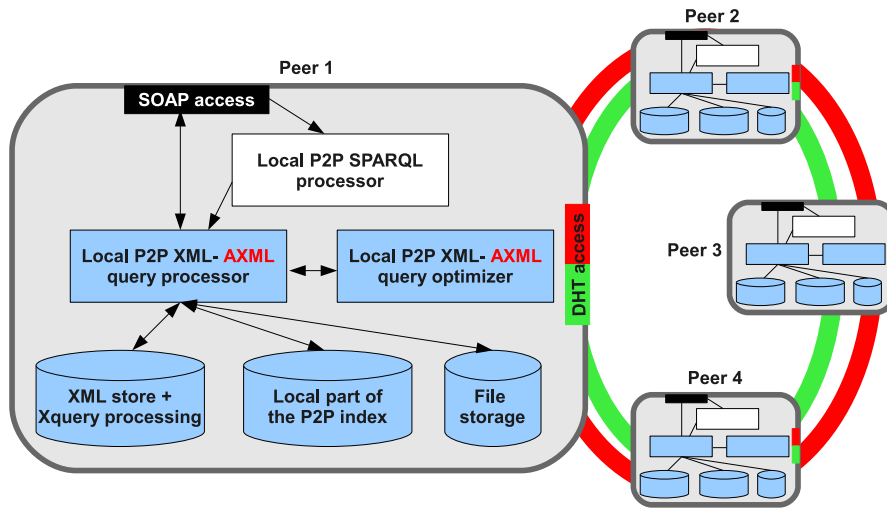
Peer 1

SOAP access

Local P2P SPARQL processor

Local P2P XML- AXML query processor

Local P2P XML- AXML query optimizer

XML store + Xquery processing

Local part of the P2P index

File storage

DHT access

Peer 2

Peer 3

Peer 4